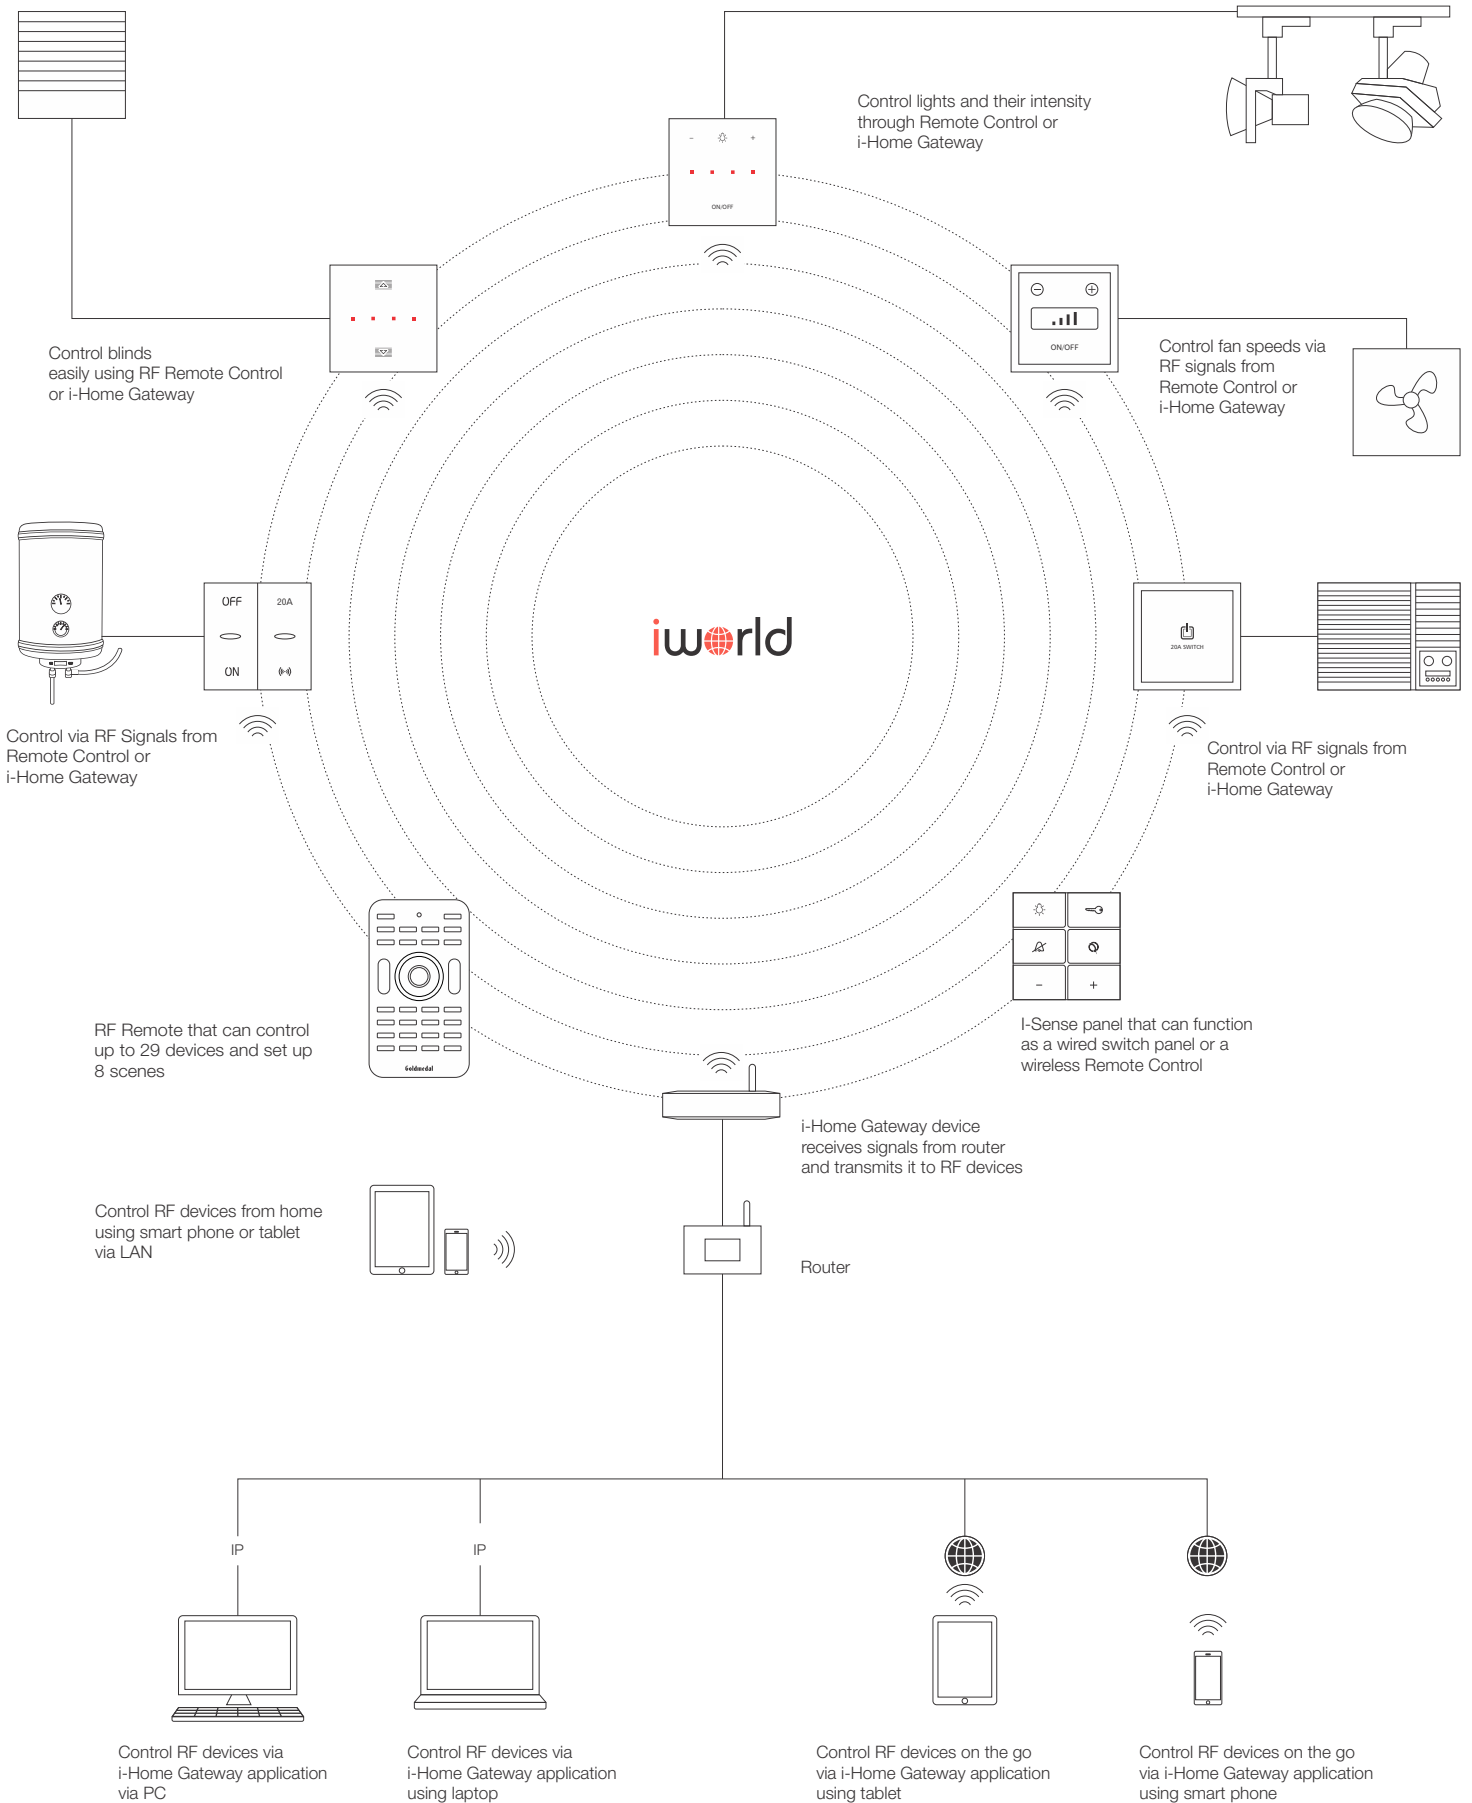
Control lights and their intensity through Remote Control or i-Home Gateway

- + 

ON/OFF

Control blinds easily using RF Remote Control or i-Home Gateway

ON/OFF

Control fan speeds via RF signals from Remote Control or i-Home Gateway

OFF

20A

ON

iworld

20A SWITCH

Control via RF Signals from Remote Control or i-Home Gateway

Control via RF signals from Remote Control or i-Home Gateway

- +

RF Remote that can control up to 29 devices and set up 8 scenes

Goldmedal

I-Sense panel that can function as a wired switch panel or a wireless Remote Control

i-Home Gateway device receives signals from router and transmits it to RF devices

Control RF devices from home using smart phone or tablet via LAN

Router

IP

IP

Control RF devices via i-Home Gateway application via PC

Control RF devices via i-Home Gateway application using laptop

Control RF devices on the go via i-Home Gateway application using tablet

Control RF devices on the go via i-Home Gateway application using smart phone